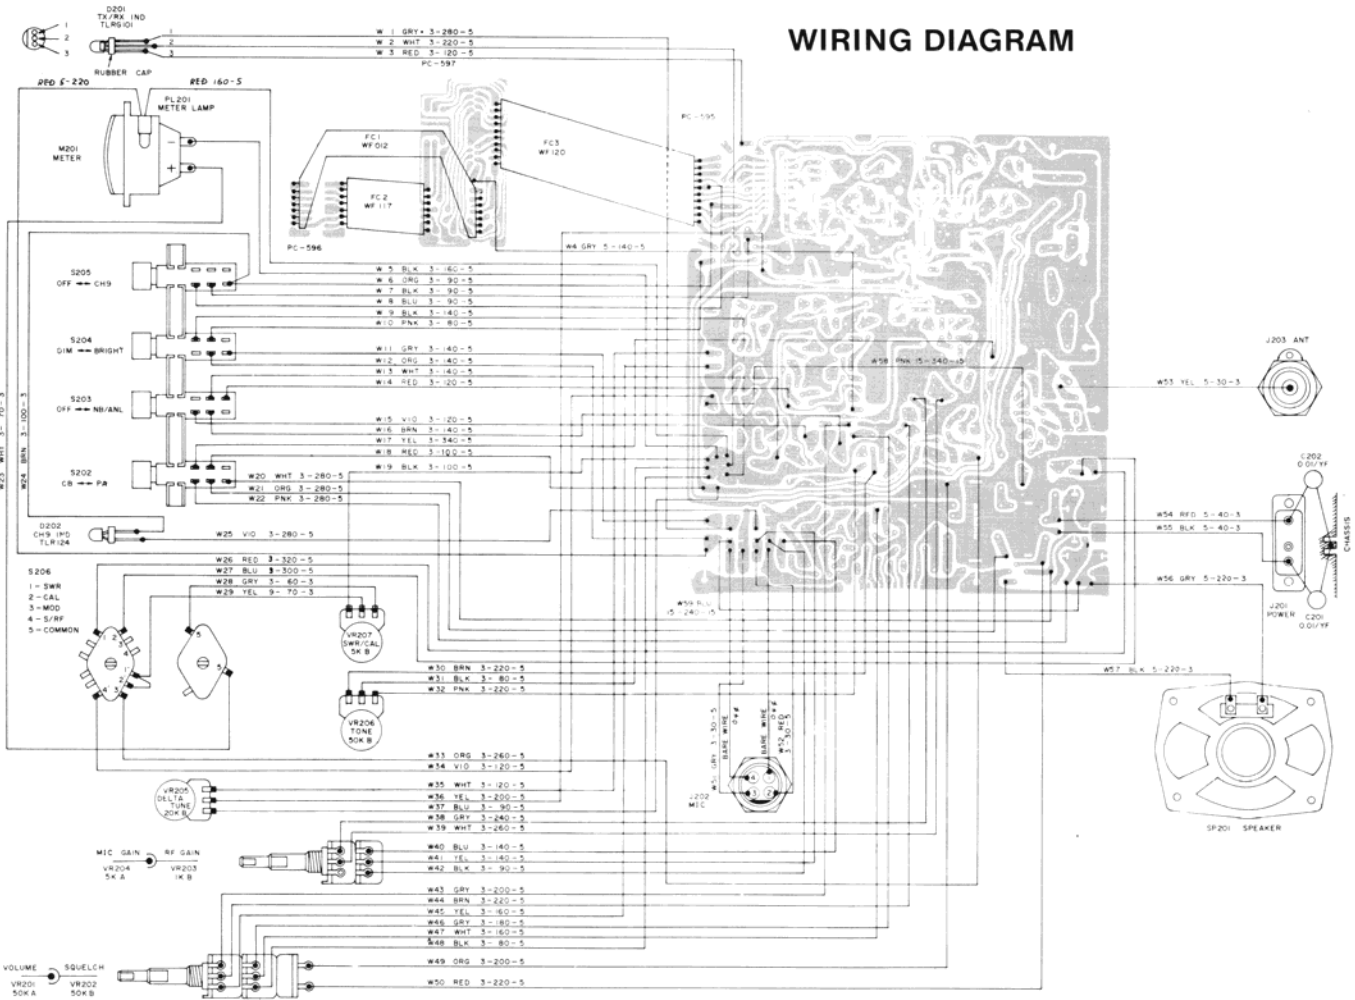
WIRING DIAGRAM

D201
TX/RX IND
TLRG101

1
2
3

RUBBER CAP

W 1 GRY 3-280-5
W 2 WHT 3-220-5
W 3 RED 3-120-5
PC-597

RED 5-220
RED 160-5
PL201
METER LAMP

M201
METER

FC1
WF012

FC2
WF117

FC3
WF120

PC-595

PC-596

W4 GRY 5-140-5

S205
OFF ↔ CH9

W 5 BLK 3-160-5
W 6 ORG 3-90-5
W 7 BLK 3-90-5
W 8 BLU 3-90-5
W 9 BLK 3-140-5
W10 PNK 3-80-5

S204
DIM ↔ BRIGHT

W11 GRY 3-140-5
W12 ORG 3-140-5
W13 WHT 3-140-5
W14 RED 3-120-5

W58 PNK 15-340-15

J203 ANT

W53 YEL 5-30-3

S203
OFF ↔ NB/ANL

W15 VIO 3-120-5
W16 BRN 3-140-5
W17 YEL 3-340-5
W18 RED 3-100-5
W19 BLK 3-100-5

S202
CB ↔ PA

W20 WHT 3-280-5
W21 ORG 3-280-5
W22 PNK 3-280-5

W23 WHT 3-70-3
W24 BRN 3-100-3

D202
CH9 IND
TLR124

W25 VIO 3-280-5

C202
0.01μF

W54 RED 5-40-3
W55 BLK 5-40-3

CHASSIS

S206
1 - SWR
2 - CAL
3 - MOD
4 - S/RF
5 - COMMON

W26 RED 3-320-5
W27 BLU 3-300-5
W28 GRY 3-60-3
W29 YEL 9-70-3

W56 GRY 5-220-3

W59 BLU 15-240-15

J201
POWER

C201
0.01μF

VR207
SWR/CAL
5K B

W30 BRN 3-220-5
W31 BLK 3-80-5
W32 PNK 3-220-5

W57 BLK 5-220-3

VR206
TONE
50K B

W51 GRY 5-30-5
BARE WIRE 0#
BARE WIRE
W52 RED 3-30-5

J202
MIC

SP201 SPEAKER

W33 ORG 3-260-5
W34 VIO 3-120-5

VR205
DELTA TUNE
20K B

W35 WHT 3-120-5
W36 YEL 3-200-5
W37 BLU 3-90-5
W38 GRY 3-240-5
W39 WHT 3-260-5

MIC GAIN
VR204
5K A

RF GAIN
VR203
1K B

W40 BLU 3-140-5
W41 YEL 3-140-5
W42 BLK 3-140-5

W43 GRY 3-200-5
W44 BRN 3-220-5
W45 YEL 3-160-5
W46 GRY 3-180-5
W47 WHT 3-160-5
W48 BLK 3-80-5

VOLUME
VR201
50K A

SQUELCH
VR202
50K B

W49 ORG 3-200-5

W50 RED 3-220-5